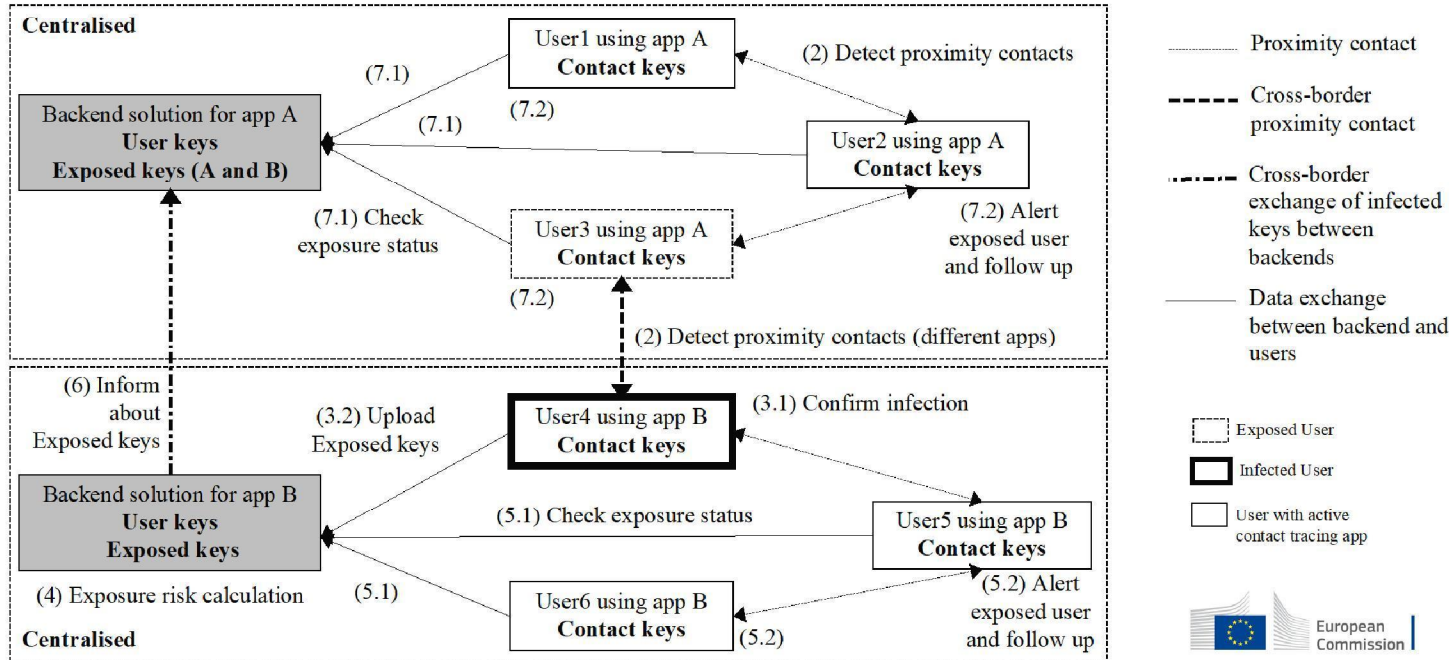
Centralised

User1 using app A
**Contact keys**

(2) Detect proximity contacts

(7.1)

(7.2)

Backend solution for app A
**User keys**
**Exposed keys (A and B)**

(7.1)

User2 using app A
**Contact keys**

(7.1) Check exposure status

User3 using app A
**Contact keys**

(7.2) Alert exposed user and follow up

(7.2)

(2) Detect proximity contacts (different apps)

(6) Inform about Exposed keys

(3.2) Upload Exposed keys

User4 using app B
**Contact keys**

(3.1) Confirm infection

Backend solution for app B
**User keys**
**Exposed keys**

(5.1) Check exposure status

User5 using app B
**Contact keys**

(4) Exposure risk calculation

(5.1)

User6 using app B
**Contact keys**

(5.2) Alert exposed user and follow up

(5.2)

Centralised

Proximity contact

Cross-border proximity contact

Cross-border exchange of infected keys between backends

Data exchange between backend and users

Exposed User

Infected User

User with active contact tracing app

European Commission